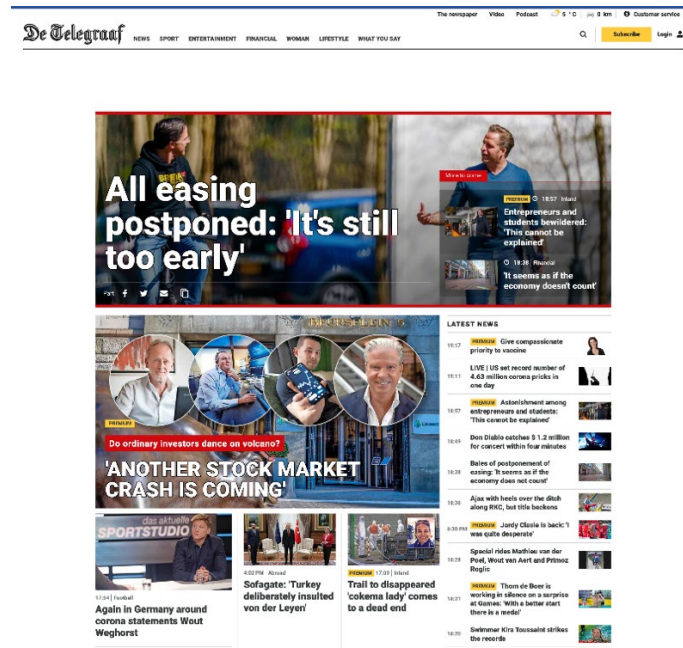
The newspaper Video Podcast 5 °C 0 km Customer service

De Telegraaf NEWS SPORT ENTERTAINMENT FINANCIAL WOMAN LIFESTYLE WHAT YOU SAY Subscribe Login

All easing postponed: 'It's still too early'

More to come

PREMIUM 18:57 Inland
Entrepreneurs and students bewildered: 'This cannot be explained'

18:38 Financial
'It seems as if the economy doesn't count'

PREMIUM
Do ordinary investors dance on volcano?
'ANOTHER STOCK MARKET CRASH IS COMING'

LATEST NEWS

19:17 PREMIUM Give compassionate priority to vaccine

19:11 LIVE | US set record number of 4.63 million corona pricks in one day

18:57 PREMIUM Astonishment among entrepreneurs and students: 'This cannot be explained'

18:49 Don Diablo catches $ 1.2 million for concert within four minutes

18:38 Bales of postponement of easing: 'It seems as if the economy does not count'

18:36 Ajax with heels over the ditch along RKC, but title beckons

6:30 PM PREMIUM Jordy Clasie is back: 'I was quite desperate'

18:29 Special rides Mathieu van der Poel, Wout van Aert and Primoz Roglic

18:21 PREMIUM Thom de Beer is working in silence on a surprise at Games: 'With a better start there is a medal'

18:20 Swimmer Kira Toussaint strikes the records

das aktuelle SPORTSTUDIO
17:54 | Football
Again in Germany around corona statements Wout Weghorst

4:02 PM Abroad
Sofagate: 'Turkey deliberately insulted von der Leyen'

PREMIUM 17:00 | Inland
Trail to disappeared 'cokema lady' comes to a dead end